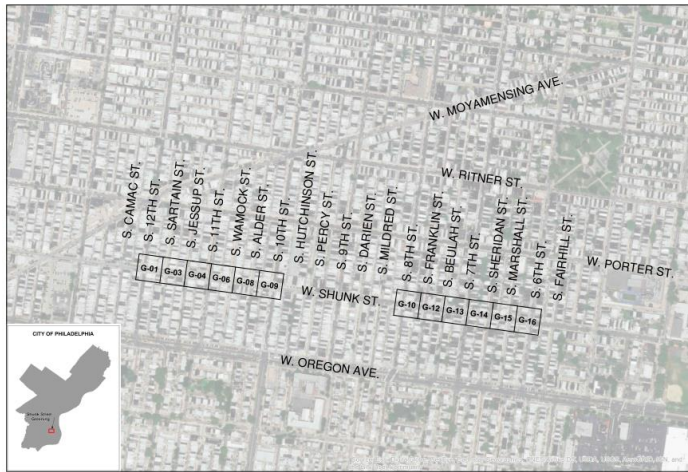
W. MOYAMENSING AVE.

W. RITNER ST.

S. CAMAC ST.
S. 12TH ST.
S. SARTAIN ST.
S. JESSUP ST.
S. 11TH ST.
S. WAMOCK ST.
S. ALDER ST.
S. 10TH ST.
S. HUTCHINSON ST.
S. PERCY ST.
S. 9TH ST.
S. DARIEN ST.
S. MILDRED ST.
S. 8TH ST.
S. FRANKLIN ST.
S. BEULAH ST.
S. 7TH ST.
S. SHERIDAN ST.
S. MARSHALL ST.
S. 6TH ST.
S. FAIRHILL ST.

W. PORTER ST.

| G-01 | G-03 | G-04 | G-06 | G-08 | G-09 |
|---|---|---|---|---|---|

W. SHUNK ST.

| G-10 | G-12 | G-13 | G-14 | G-15 | G-16 |
|---|---|---|---|---|---|

W. OREGON AVE.

CITY OF PHILADELPHIA

Shunk Street Greening

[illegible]